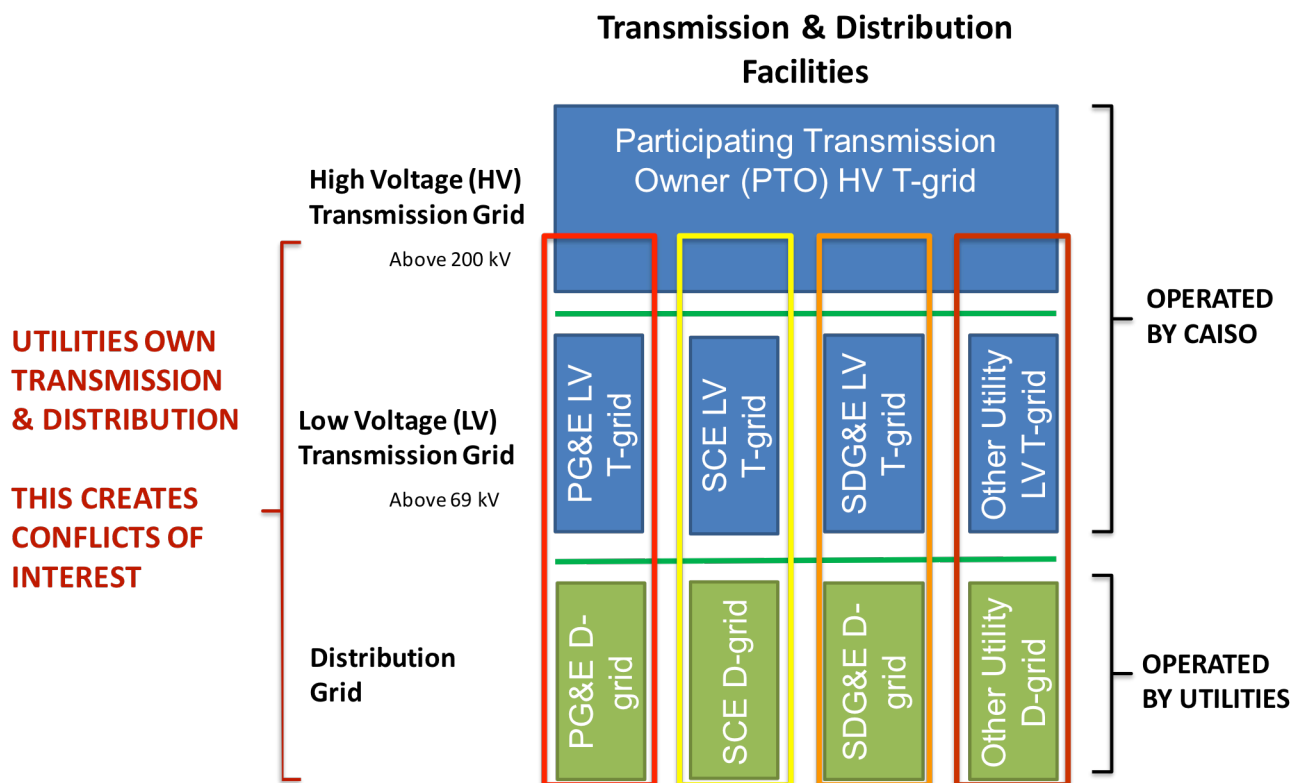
Transmission & Distribution Facilities

Participating Transmission Owner (PTO) HV T-grid

High Voltage (HV) Transmission Grid

Above 200 kV

OPERATED BY CAISO

UTILITIES OWN TRANSMISSION & DISTRIBUTION

THIS CREATES CONFLICTS OF INTEREST

Low Voltage (LV) Transmission Grid

Above 69 kV

PG&E LV T-grid

SCE LV T-grid

SDG&E LV T-grid

Other Utility LV T-grid

Distribution Grid

PG&E D-grid

SCE D-grid

SDG&E D-grid

Other Utility D-grid

OPERATED BY UTILITIES